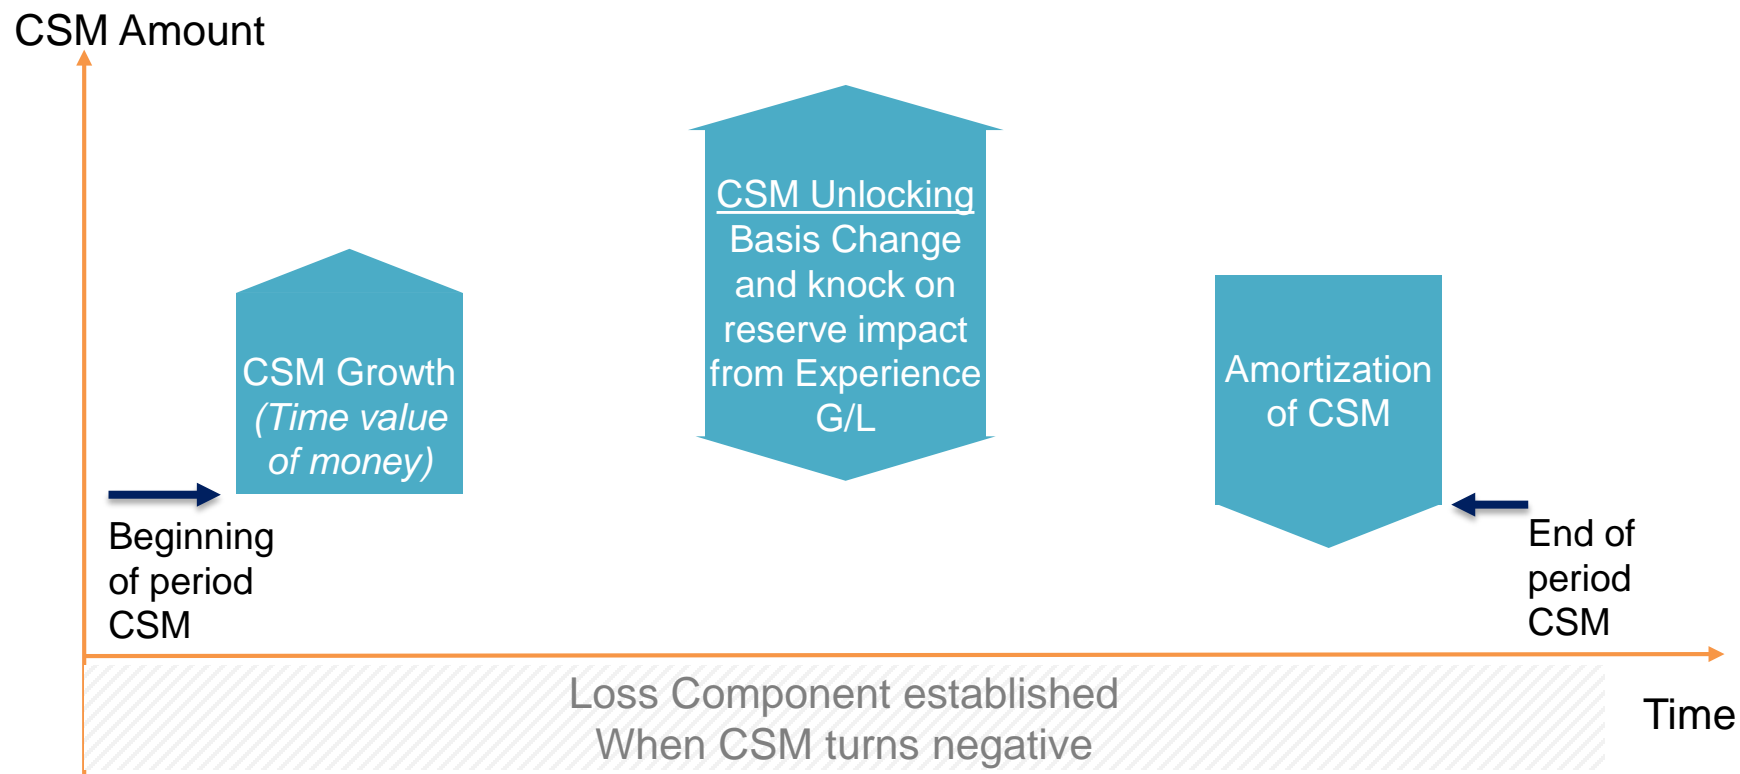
CSM Amount

Beginning of period CSM

CSM Growth (Time value of money)

CSM Unlocking
Basis Change and knock on reserve impact from Experience G/L

Amortization of CSM

End of period CSM

Time

Loss Component established
When CSM turns negative